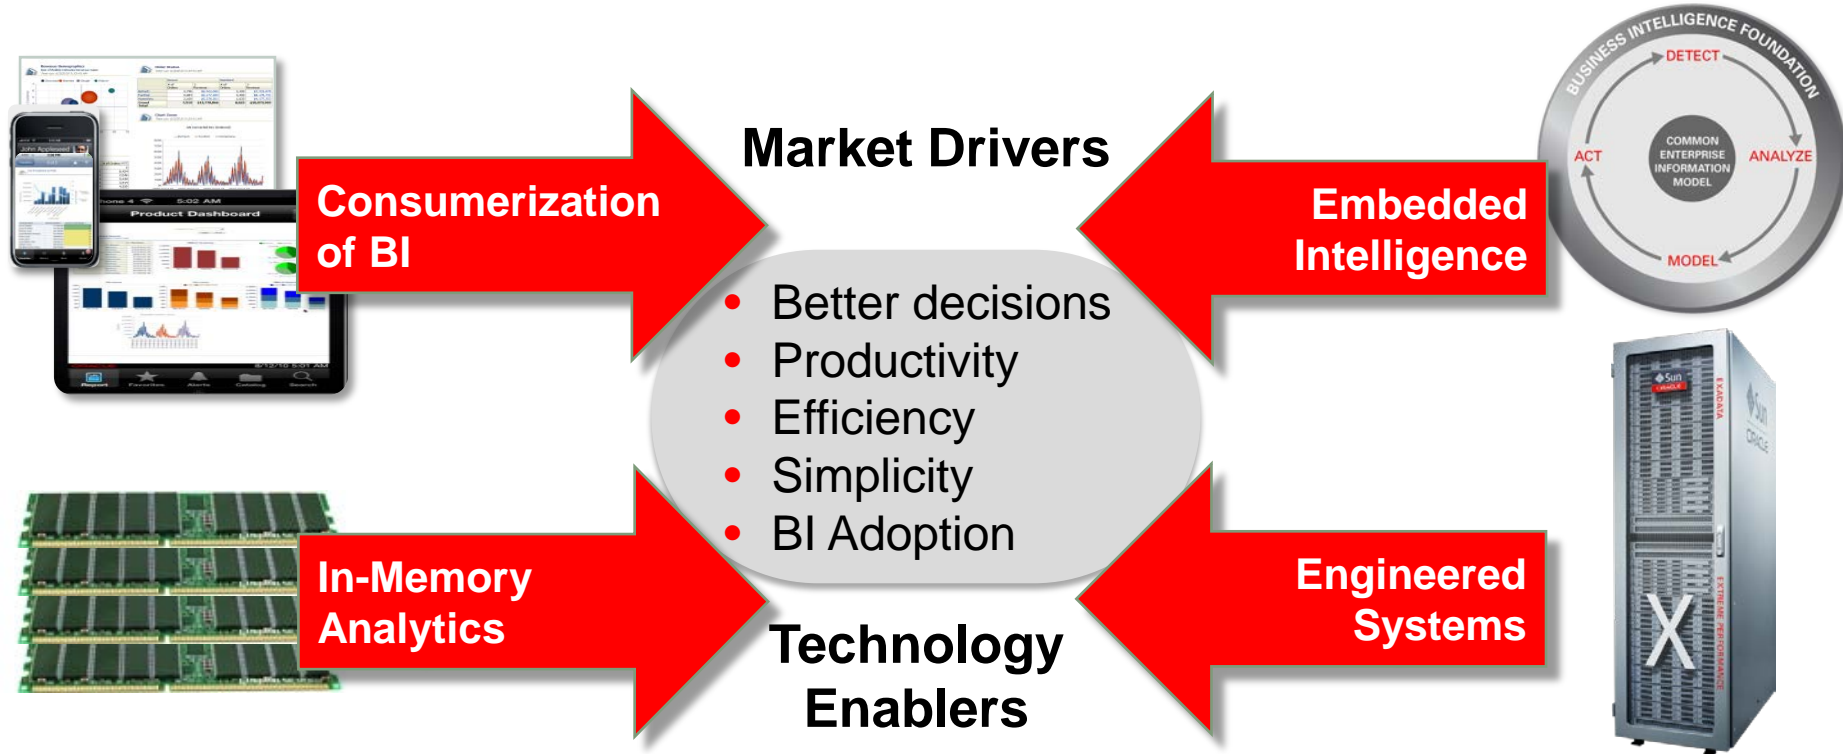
Market Drivers

Consumerization of BI

Embedded Intelligence

BUSINESS INTELLIGENCE FOUNDATION

DETECT

ANALYZE

MODEL

ACT

COMMON ENTERPRISE INFORMATION MODEL

Product Dashboard

- Better decisions
- Productivity
- Efficiency
- Simplicity
- BI Adoption

In-Memory Analytics

Engineered Systems

Technology Enablers

Sun ORACLE

EXADATA

X